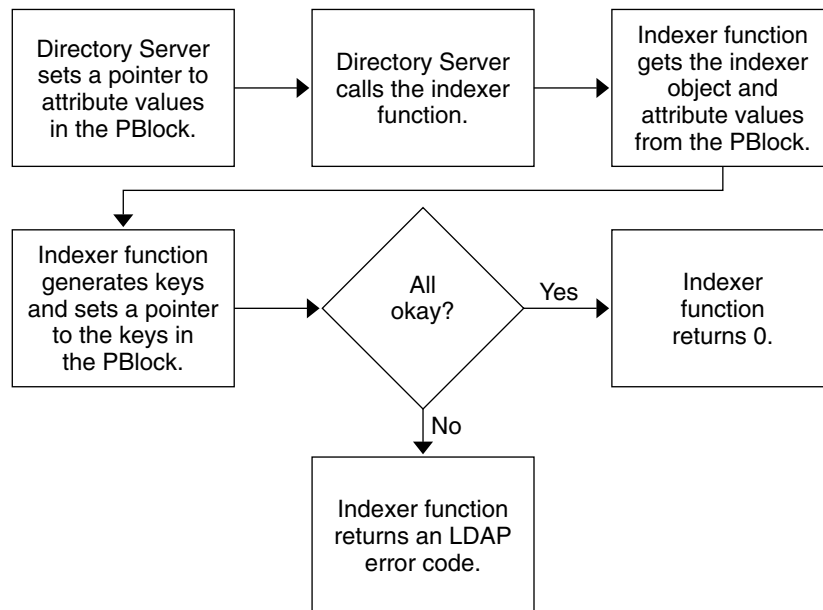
Directory Server sets a pointer to attribute values in the PBlock.

Directory Server calls the indexer function.

Indexer function gets the indexer object and attribute values from the PBlock.

Indexer function generates keys and sets a pointer to the keys in the PBlock.

All okay?

Yes

Indexer function returns 0.

No

Indexer function returns an LDAP error code.